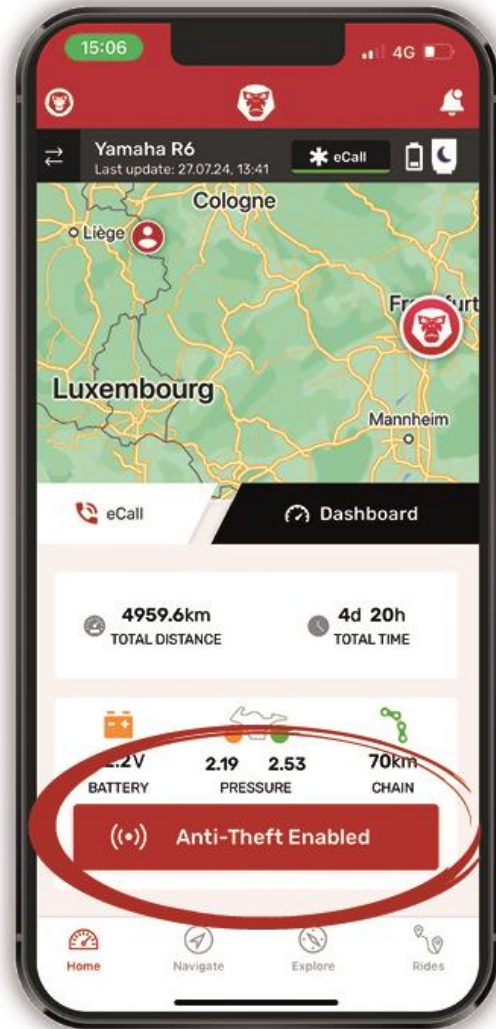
15:06
4G

Yamaha R6
Last update: 27.07.24, 13:41
eCall

Cologne
Liège
Fra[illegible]furt
Luxembourg
Mannheim

eCall
Dashboard

4959.6km
TOTAL DISTANCE
4d 20h
TOTAL TIME

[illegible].2V
BATTERY
2.19 2.53
PRESSURE
70km
CHAIN

Anti-Theft Enabled

Home
Navigate
Explore
Rides